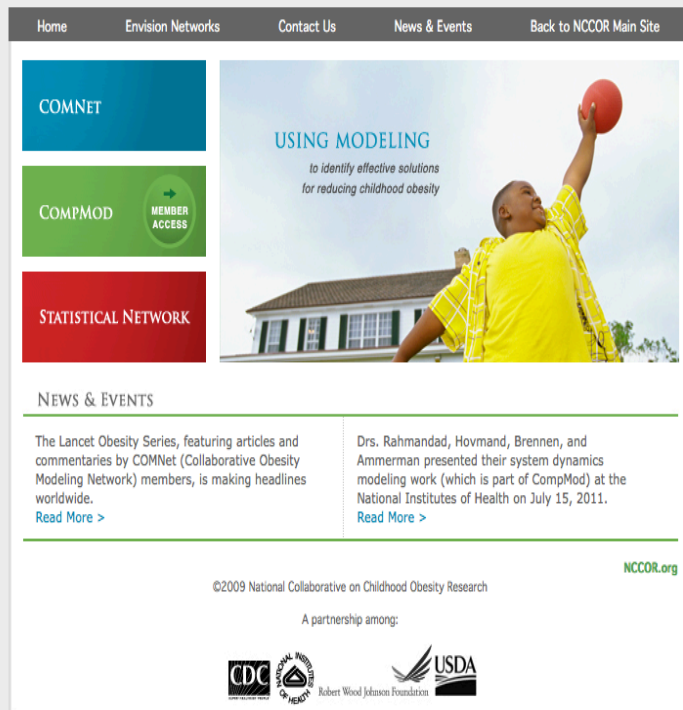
Home Envision Networks Contact Us News & Events Back to NCCOR Main Site

COMNet

CompMod

MEMBER ACCESS

Statistical Network

USING MODELING

to identify effective solutions for reducing childhood obesity

News & Events

The Lancet Obesity Series, featuring articles and commentaries by COMNet (Collaborative Obesity Modeling Network) members, is making headlines worldwide.
Read More >

Drs. Rahmandad, Hovmand, Brennen, and Ammerman presented their system dynamics modeling work (which is part of CompMod) at the National Institutes of Health on July 15, 2011.
Read More >

NCCOR.org

©2009 National Collaborative on Childhood Obesity Research

A partnership among:

CDC

National Institutes of Health

Robert Wood Johnson Foundation

USDA